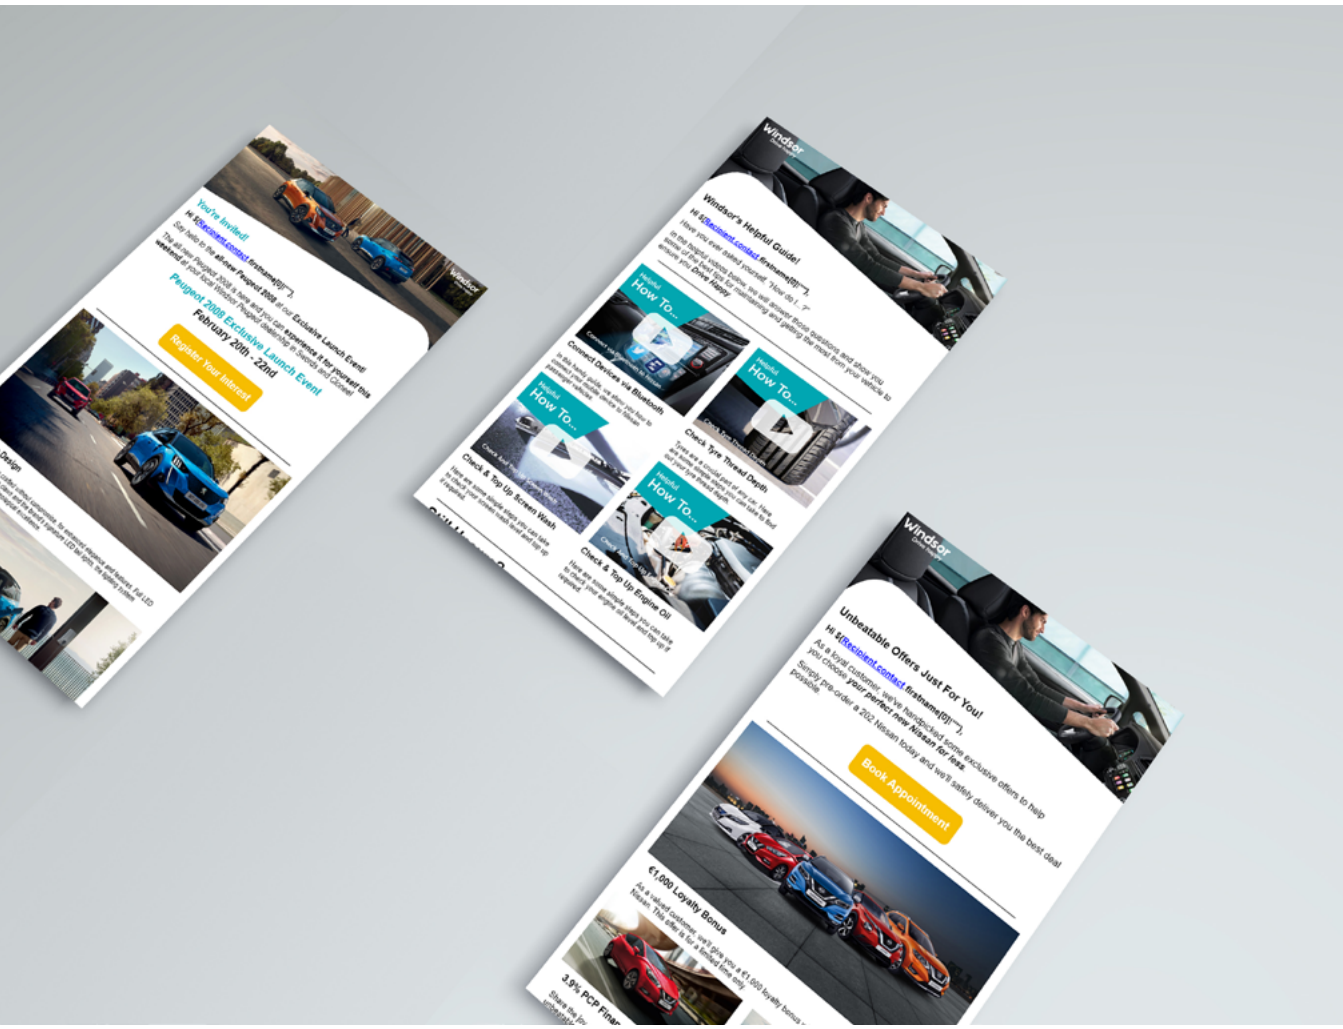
You're Invited!

Hi $(Recipient.contact firstname[0]|"").

Say hello to the all-new Peugeot 2008 at our Exclusive Launch Event!

The all new Peugeot 2008 is here and you can experience it for yourself this weekend at your local Windsor Peugeot dealership in Swords and Clonee!

Peugeot 2008 Exclusive Launch Event
February 20th - 22nd

Register Your Interest

Design

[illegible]

Windsor

Windsor's Helpful Guide!

Hi $(Recipient.contact firstname[0]|"").

Have you ever asked yourself, "How do I...?"

In the helpful videos below, we will answer those questions and show you some of the best tips for maintaining and getting the most from your vehicle to ensure you Drive Happy.

Helpful How To...
Connect Devices via Bluetooth
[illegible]

Helpful How To...
Check Tyre Thread Depth
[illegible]

Helpful How To...
Check & Top Up Screen Wash
Here are some simple steps you can take to check your screen wash level and top up if required.

Helpful How To...
Check & Top Up Engine Oil
Here are some simple steps you can take to check your engine oil level and top up if required.

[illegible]

Windsor

Unbeatable Offers Just For You!

Hi $(Recipient.contact firstname[0]|"").

As a loyal customer, we've handpicked some exclusive offers to help you choose your perfect new Nissan for less.

Simply pre-order a 202 Nissan today and we'll safely deliver you the best deal possible.

Book Appointment

€1,000 Loyalty Bonus

As a valued customer, we'll give you a €1,000 loyalty bonus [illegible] Nissan. This offer is for a limited time only.

3.9% PCP Finan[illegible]

Share the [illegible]